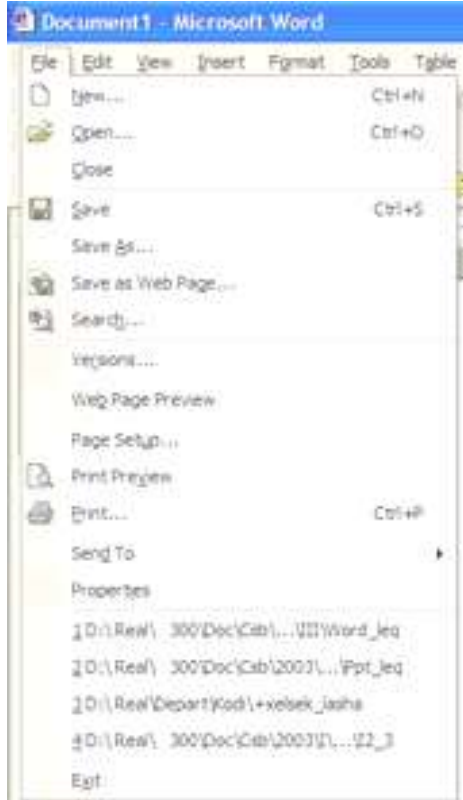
Document1 - Microsoft Word

File Edit View Insert Format Tools Table

New... Ctrl+N
Open... Ctrl+O
Close
Save Ctrl+S
Save As...
Save as Web Page...
Search...
Versions...
Web Page Preview
Page Setup...
Print Preview
Print... Ctrl+P
Send To
Properties
1 D:\Real\ 300\Doc\Cab\...\III\Word_leq
2 D:\Real\ 300\Doc\Cab\2003\...\Ppt_leq
3 D:\Real\Depart\Kod\+xelsek_lasha
4 D:\Real\ 300\Doc\Cab\2003\I\...\I2_3
Exit